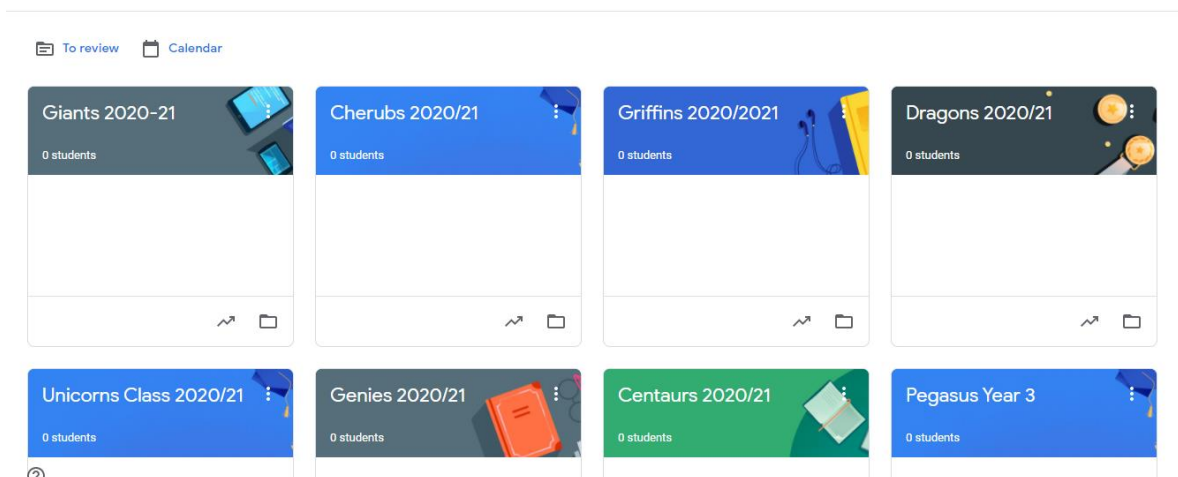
To review Calendar

Giants 2020-21
0 students

Cherubs 2020/21
0 students

Griffins 2020/2021
0 students

Dragons 2020/21
0 students

Unicorns Class 2020/21
0 students

Genies 2020/21
0 students

Centaurs 2020/21
0 students

Pegasus Year 3
0 students